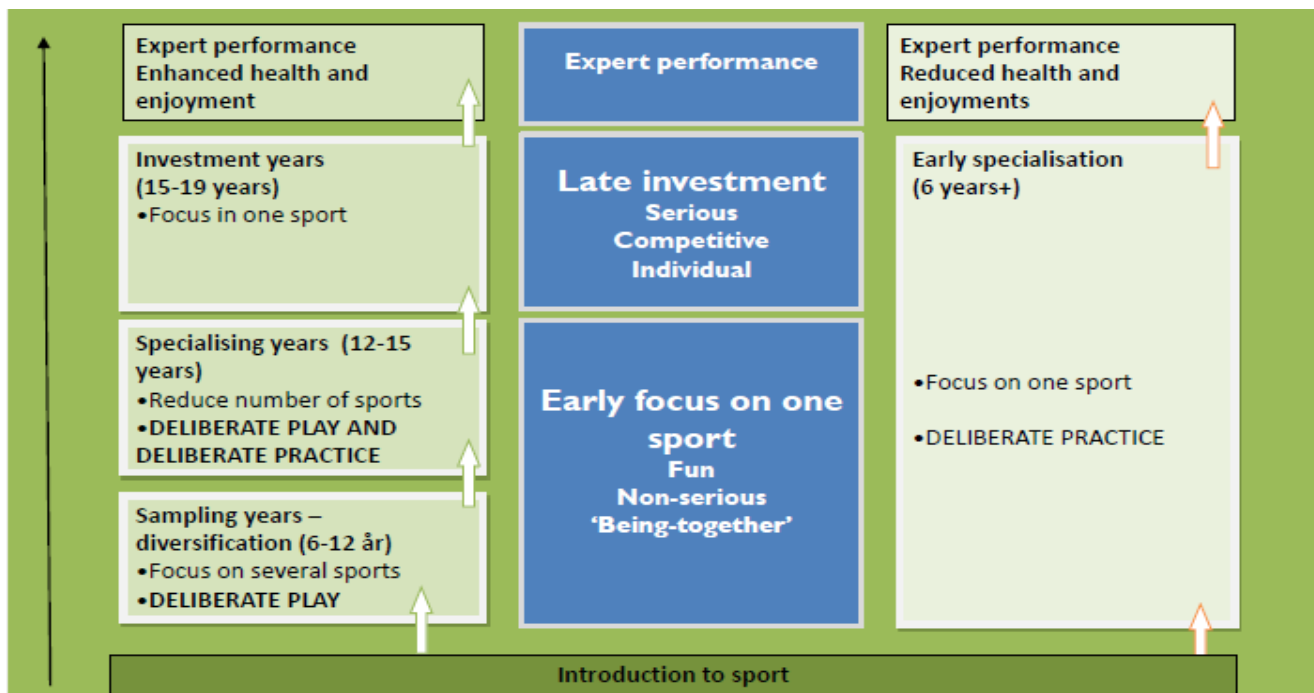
Expert performance
Enhanced health and enjoyment

Investment years (15-19 years)
•Focus in one sport

Specialising years (12-15 years)
•Reduce number of sports
•DELIBERATE PLAY AND DELIBERATE PRACTICE

Sampling years – diversification (6-12 år)
•Focus on several sports
•DELIBERATE PLAY

Expert performance

Late investment
Serious
Competitive
Individual

Early focus on one sport
Fun
Non-serious
'Being-together'

Expert performance
Reduced health and enjoyments

Early specialisation (6 years+)

•Focus on one sport

•DELIBERATE PRACTICE

Introduction to sport